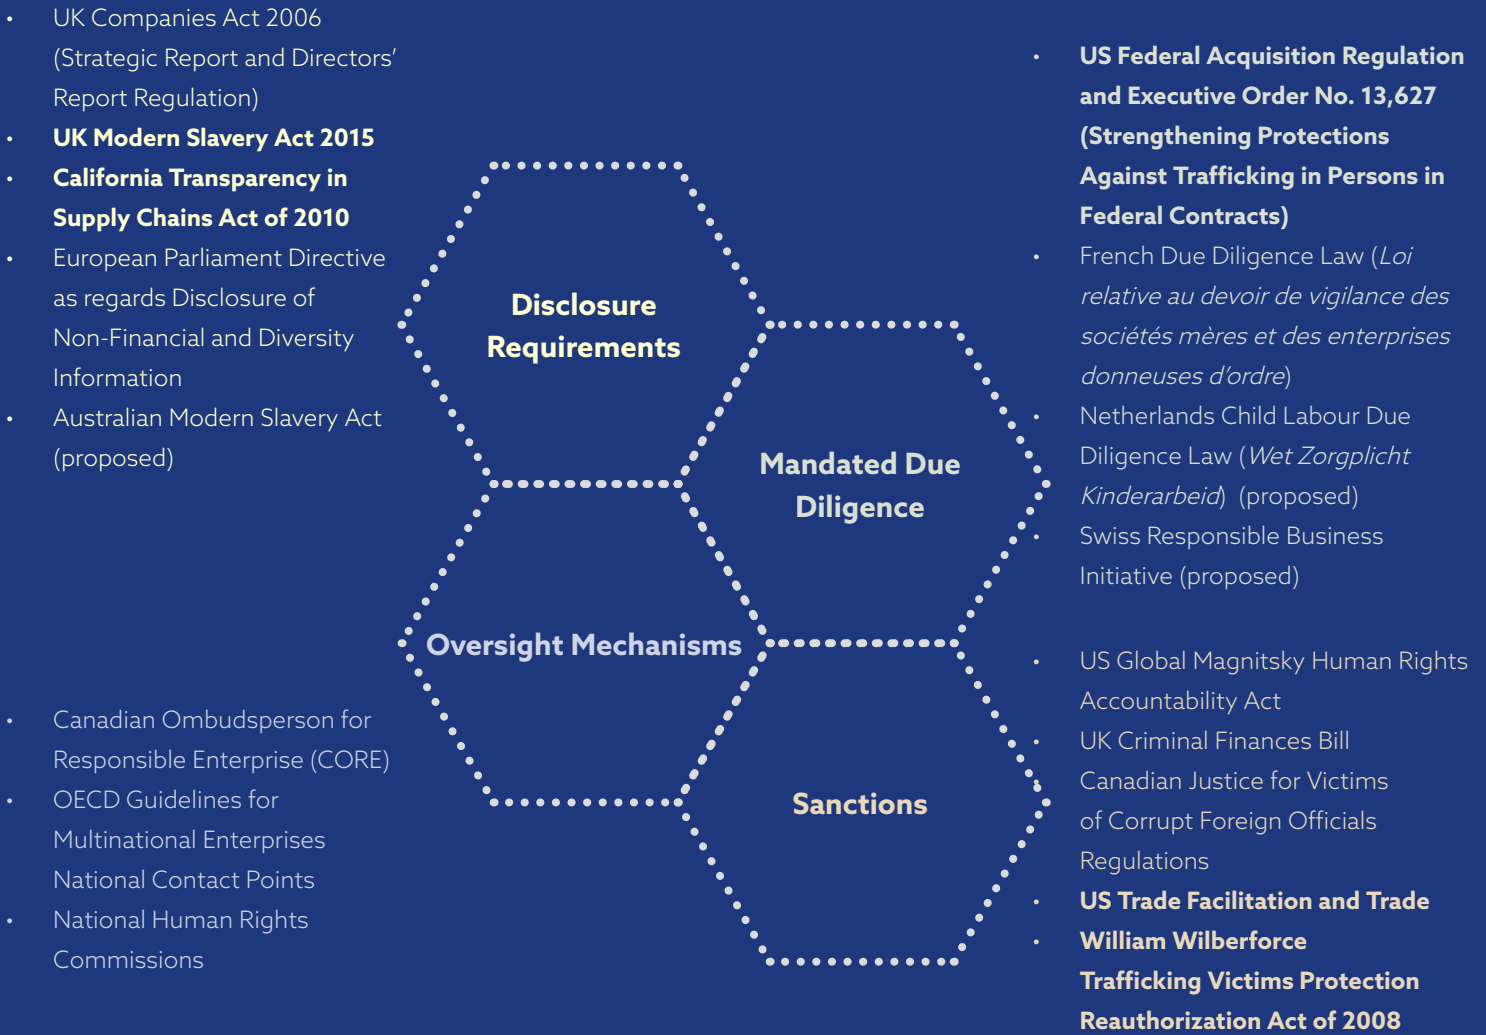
- UK Companies Act 2006 (Strategic Report and Directors' Report Regulation)
- UK Modern Slavery Act 2015
- California Transparency in Supply Chains Act of 2010
- European Parliament Directive as regards Disclosure of Non-Financial and Diversity Information
- Australian Modern Slavery Act (proposed)

Disclosure Requirements

Mandated Due Diligence

Oversight Mechanisms

Sanctions

- US Federal Acquisition Regulation and Executive Order No. 13,627 (Strengthening Protections Against Trafficking in Persons in Federal Contracts)
- French Due Diligence Law (*Loi relative au devoir de vigilance des sociétés mères et des enterprises donneuses d'ordre*)
- Netherlands Child Labour Due Diligence Law (*Wet Zorgplicht Kinderarbeid*) (proposed)
- Swiss Responsible Business Initiative (proposed)

- Canadian Ombudsperson for Responsible Enterprise (CORE)
- OECD Guidelines for Multinational Enterprises National Contact Points
- National Human Rights Commissions

- US Global Magnitsky Human Rights Accountability Act
- UK Criminal Finances Bill
- Canadian Justice for Victims of Corrupt Foreign Officials Regulations
- US Trade Facilitation and Trade
- William Wilberforce Trafficking Victims Protection Reauthorization Act of 2008